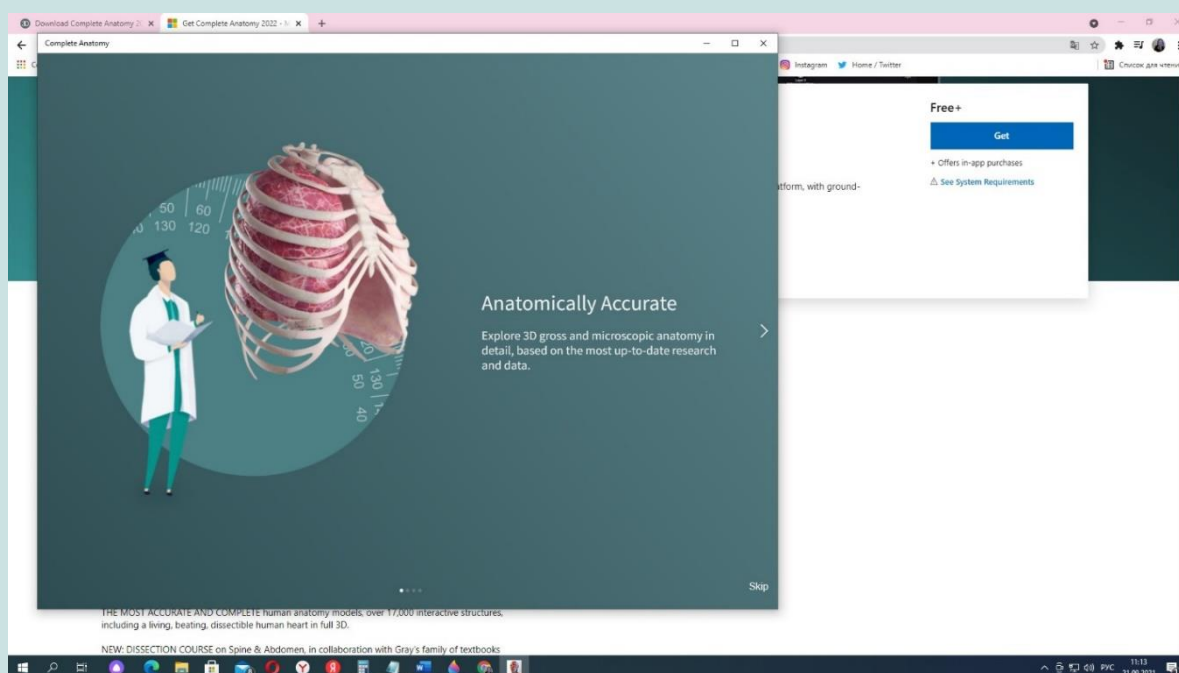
Download Complete Anatomy 2( ×
Get Complete Anatomy 2022 - M ×
+

Complete Anatomy

Instagram
Home / Twitter
Список для чтения

Free+
Get
+ Offers in-app purchases
⚠ See System Requirements

atform, with ground-

50 60
130 120
20 130
50
40

Anatomically Accurate

Explore 3D gross and microscopic anatomy in detail, based on the most up-to-date research and data.

Skip

THE MOST ACCURATE AND COMPLETE human anatomy models, over 17,000 interactive structures, including a living, beating, dissectible human heart in full 3D.

NEW: DISSECTION COURSE on Spine & Abdomen, in collaboration with Gray's family of textbooks

РУС 11:13